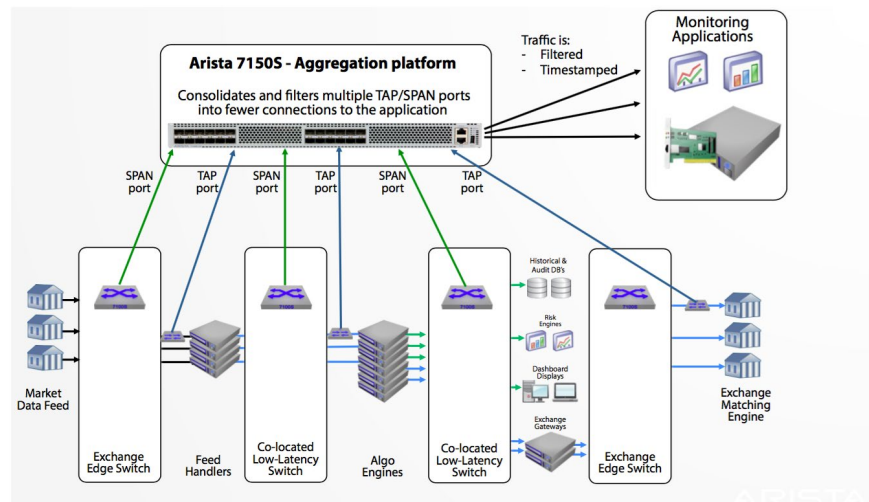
Arista 7150S - Aggregation platform

Consolidates and filters multiple TAP/SPAN ports into fewer connections to the application

Traffic is:
- Filtered
- Timestamped

Monitoring Applications

SPAN port

TAP port

SPAN port

TAP port

SPAN port

TAP port

Historical & Audit DB's

Risk Engines

Dashboard Displays

Exchange Gateways

Market Data Feed

Exchange Edge Switch

Feed Handlers

Co-located Low-Latency Switch

Algo Engines

Co-located Low-Latency Switch

Exchange Edge Switch

Exchange Matching Engine